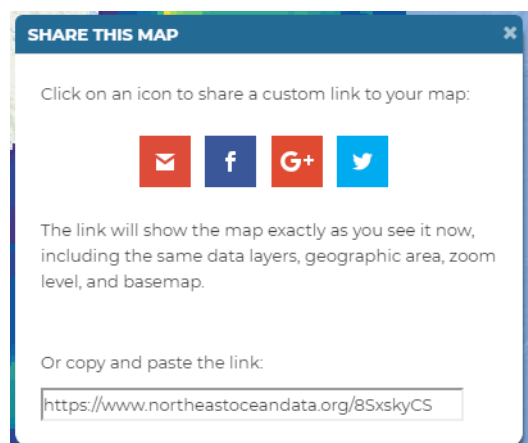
SHARE THIS MAP

×

Click on an icon to share a custom link to your map:

f G+

The link will show the map exactly as you see it now, including the same data layers, geographic area, zoom level, and basemap.

Or copy and paste the link:

https://www.northeastoceandata.org/8SxskyCS